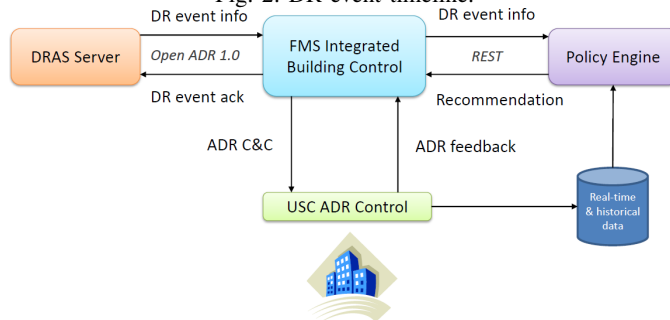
Fig. 2. DR event timeline.

DR event info
DRAS Server
Open ADR 1.0
DR event ack
FMS Integrated Building Control
DR event info
REST
Recommendation
Policy Engine
ADR C&C
ADR feedback
USC ADR Control
Real-time & historical data